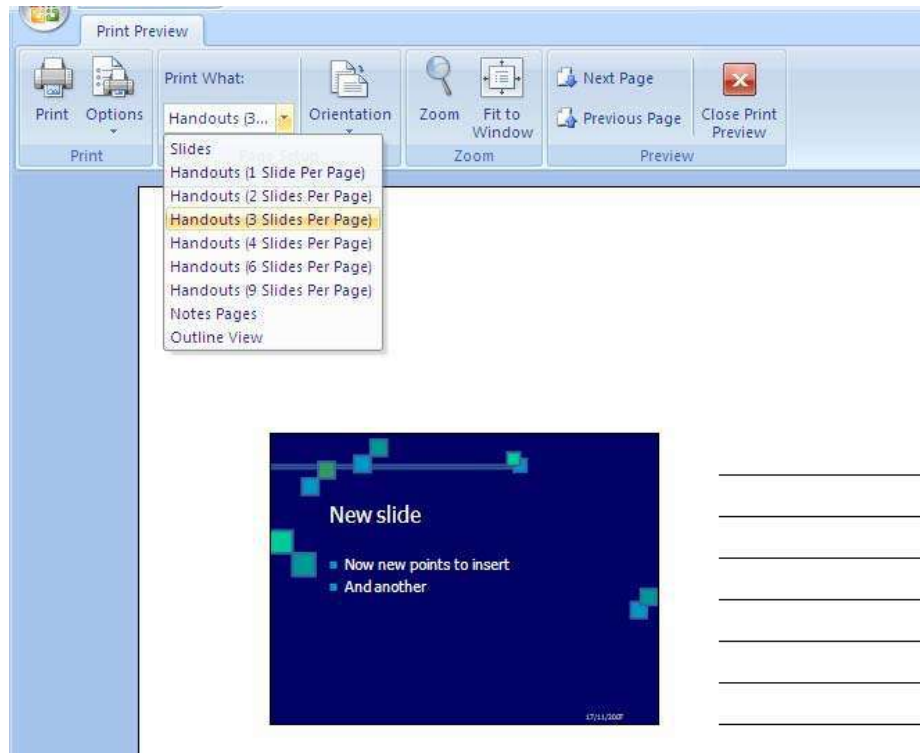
Print Preview

Print
Options
Print

Print What:
Handouts (3...
Orientation

Zoom
Fit to Window
Zoom

Next Page
Previous Page
Close Print Preview
Preview

Slides
Handouts (1 Slide Per Page)
Handouts (2 Slides Per Page)
Handouts (3 Slides Per Page)
Handouts (4 Slides Per Page)
Handouts (6 Slides Per Page)
Handouts (9 Slides Per Page)
Notes Pages
Outline View

New slide

- Now new points to insert
- And another

17/11/2007